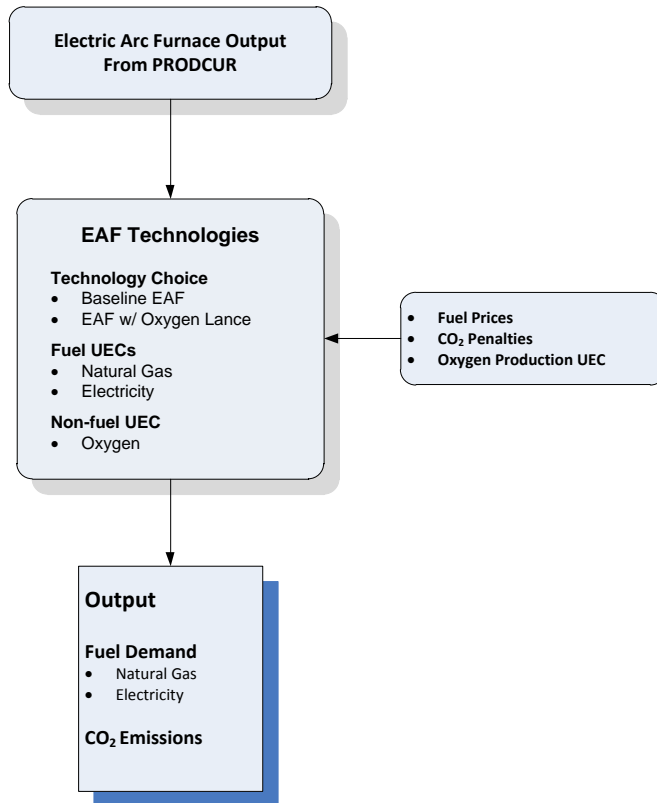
Electric Arc Furnace Output From PRODCUR

EAF Technologies

Technology Choice
- Baseline EAF
- EAF w/ Oxygen Lance

Fuel UECs
- Natural Gas
- Electricity

Non-fuel UEC
- Oxygen

- Fuel Prices
- $CO_2$ Penalties
- Oxygen Production UEC

Output

Fuel Demand
- Natural Gas
- Electricity

$CO_2$ Emissions